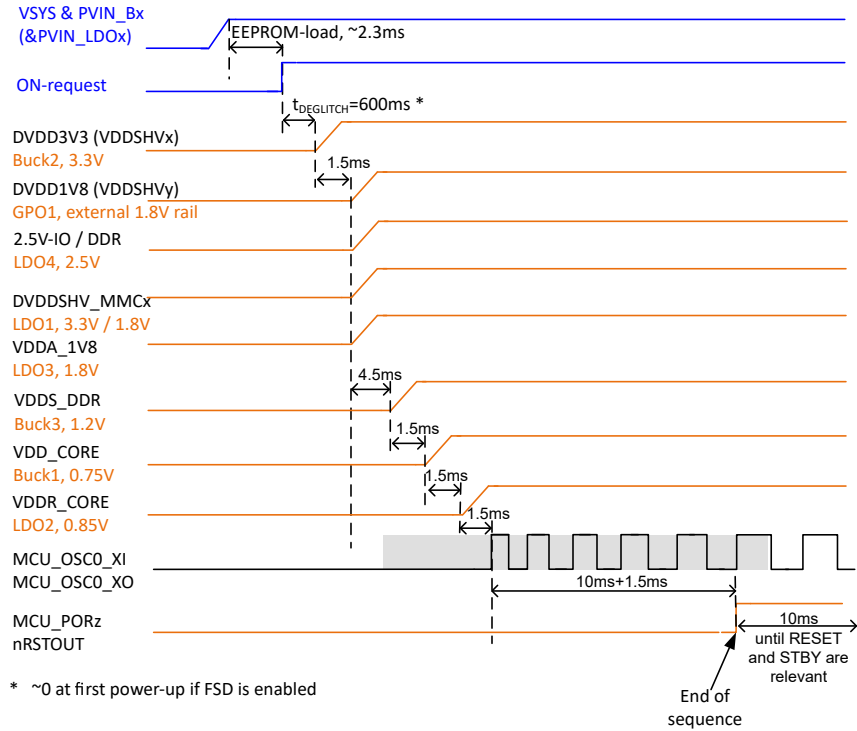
VSYS & PVIN_Bx
(&PVIN_LDOx)

EEPROM-load, ~2.3ms

ON-request

$t_{DEGLITCH}$=600ms *

DVDD3V3 (VDDSHVx)
Buck2, 3.3V

1.5ms

DVDD1V8 (VDDSHVy)
GPO1, external 1.8V rail

2.5V-IO / DDR
LDO4, 2.5V

DVDDSHV_MMCx
LDO1, 3.3V / 1.8V

VDDA_1V8
LDO3, 1.8V

4.5ms

VDDS_DDR
Buck3, 1.2V

1.5ms

VDD_CORE
Buck1, 0.75V

1.5ms

VDDR_CORE
LDO2, 0.85V

1.5ms

MCU_OSC0_XI
MCU_OSC0_XO

10ms+1.5ms

MCU_PORz
nRSTOUT

10ms
until RESET and STBY are relevant

* ~0 at first power-up if FSD is enabled

End of sequence